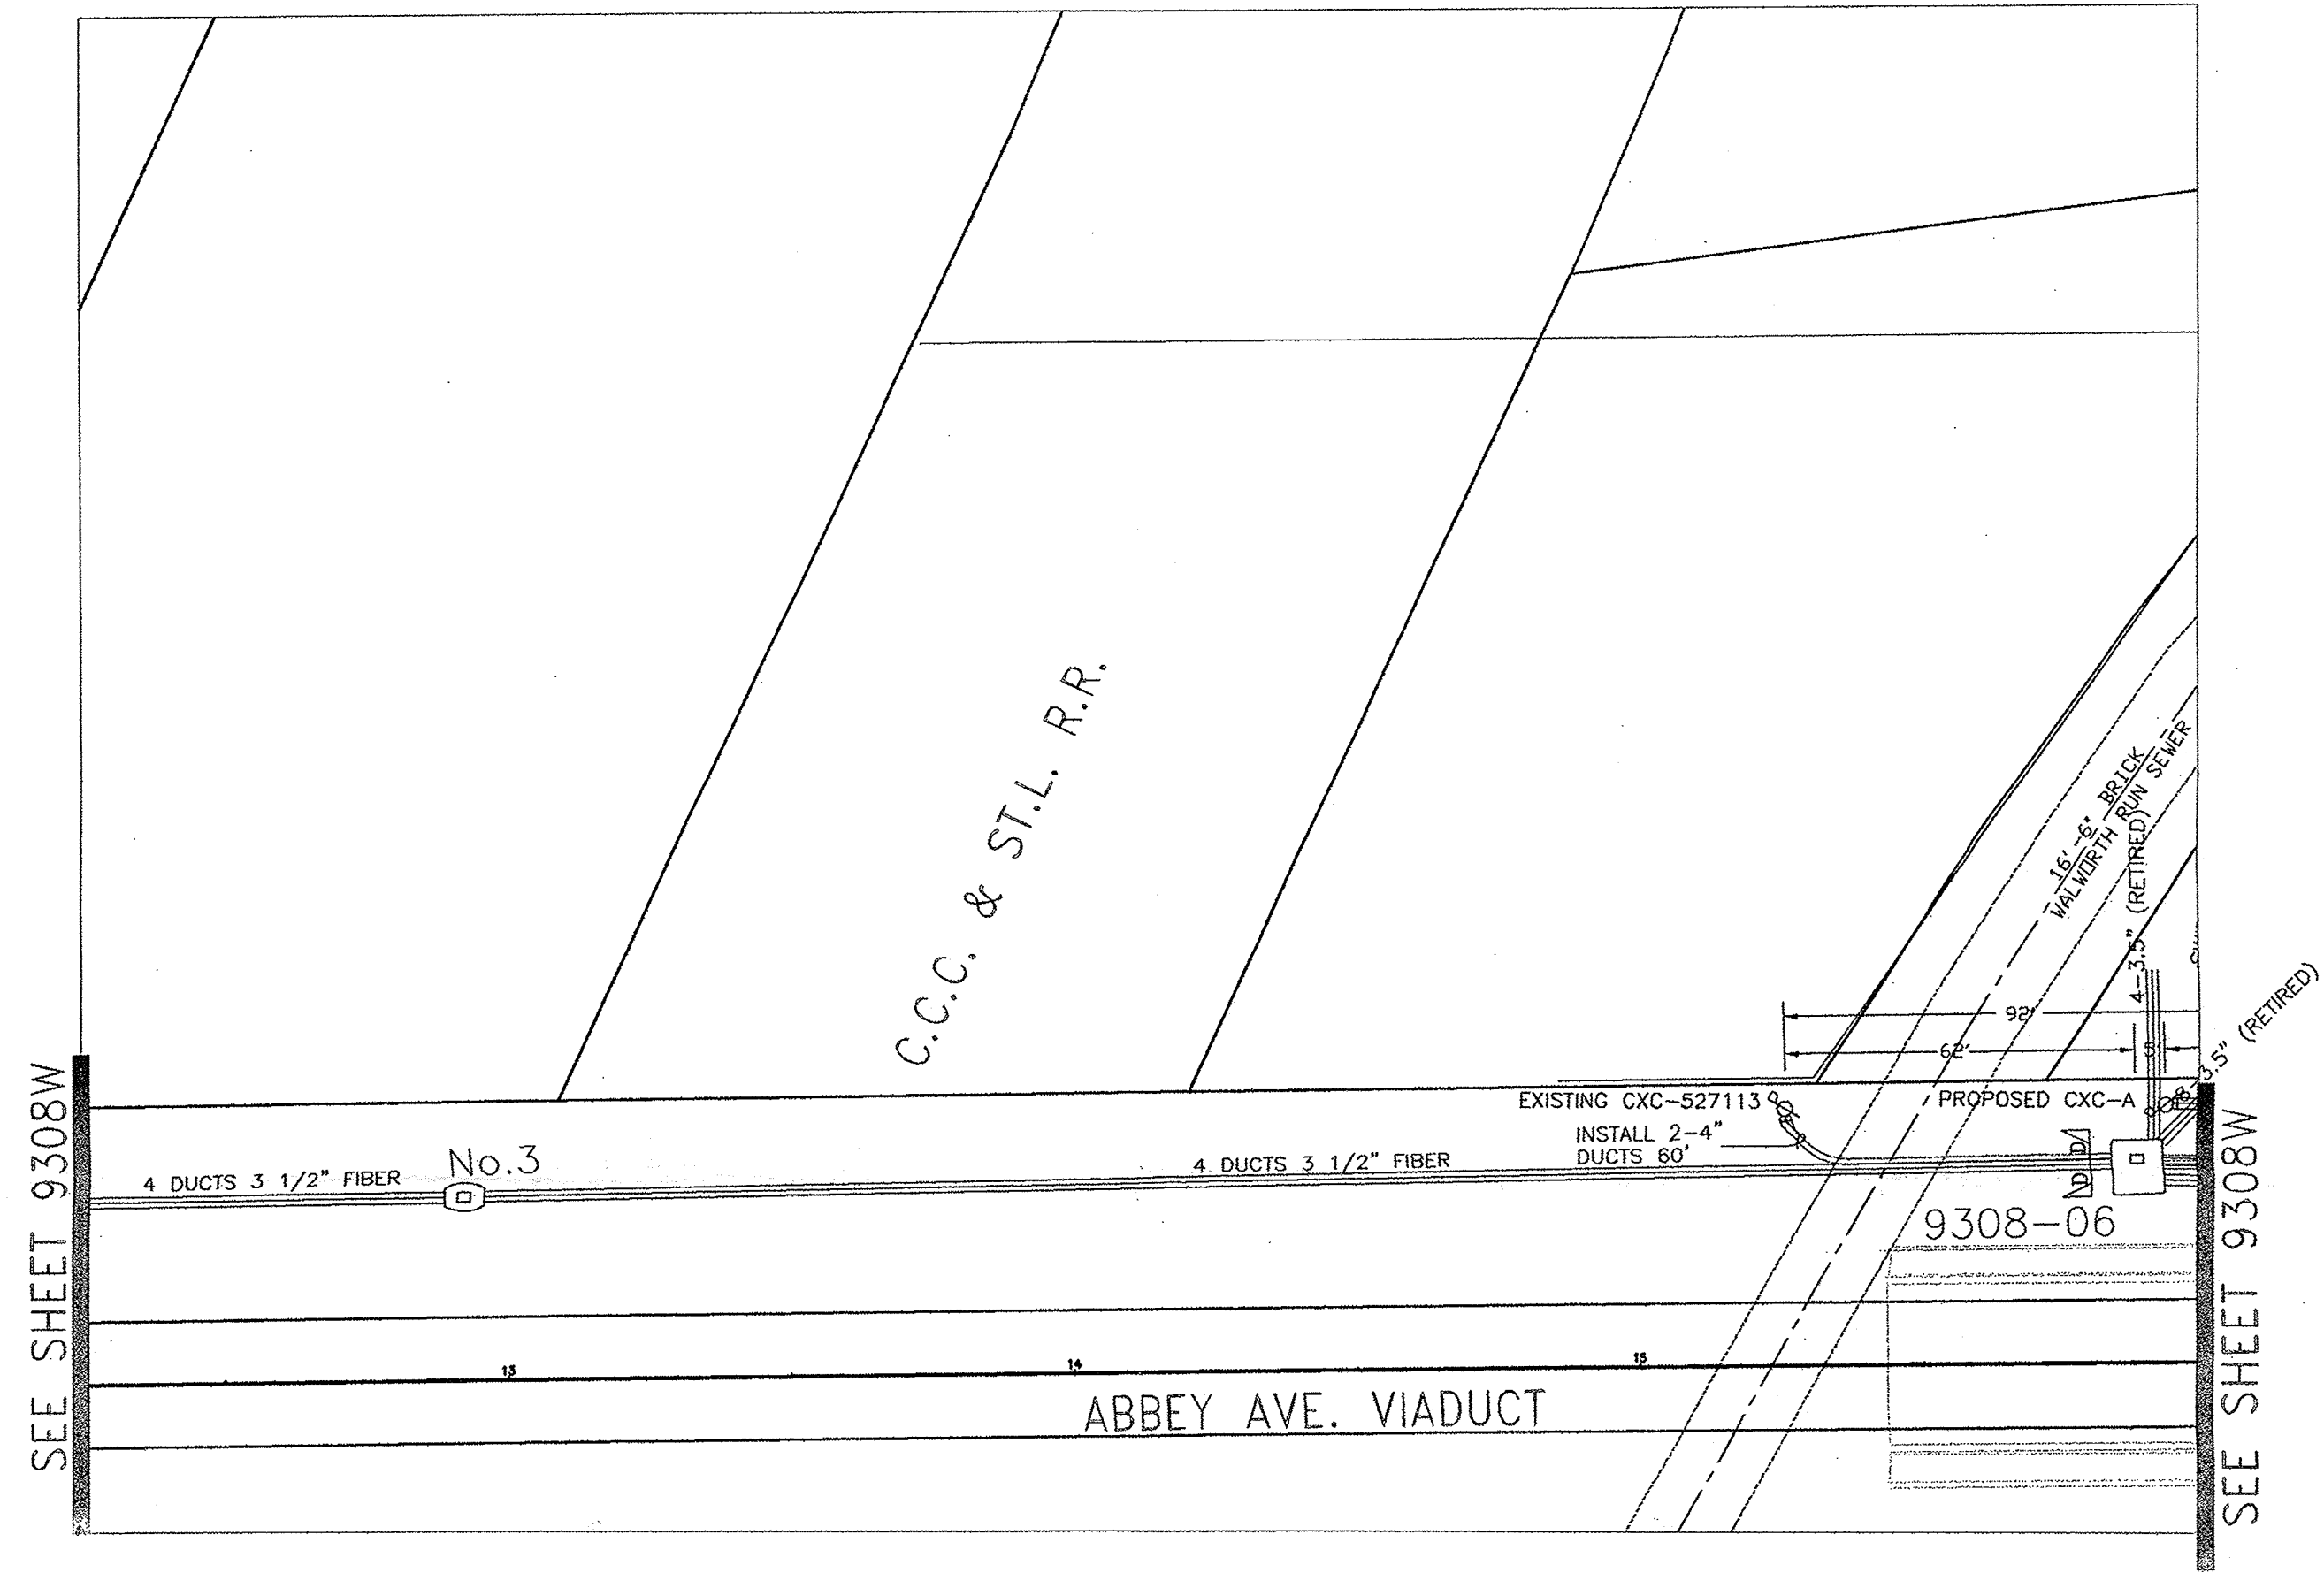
SEE SHEET 9308W

C.C.C. & ST.L. R.R.

16'-6' BRICK
WALWORTH RUN SEWER
(RETIRED)

4-3.5"

92'

62'

5'

3.5" (RETIRED)

EXISTING CXC-527113

PROPOSED CXC-A

INSTALL 2-4"
DUCTS 60'

4 DUCTS 3 1/2" FIBER

No.3

4 DUCTS 3 1/2" FIBER

ND

9308-06

13

14

15

ABBEY AVE. VIADUCT

SEE SHEET 9308W